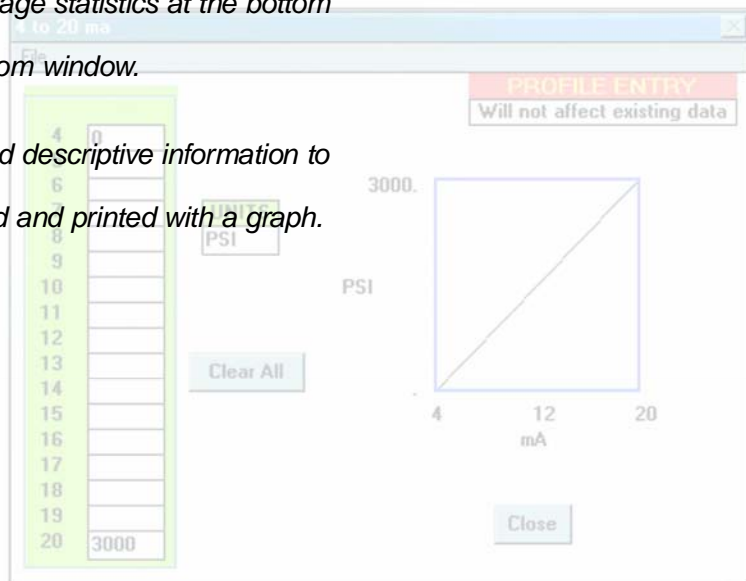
age statistics at the bottom

4 to 20 ma

File

om window.

PROFILE ENTRY
Will not affect existing data

d descriptive information to

d and printed with a graph.

| | |
|---|---|
| 4 | 0 |
| 6 | |
| 7 | |
| 8 | |
| 9 | |
| 10 | |
| 11 | |
| 12 | |
| 13 | |
| 14 | |
| 15 | |
| 16 | |
| 17 | |
| 18 | |
| 19 | |
| 20 | 3000 |

UNITS
PSI

Clear All

3000.

PSI

4 12 20

mA

Close